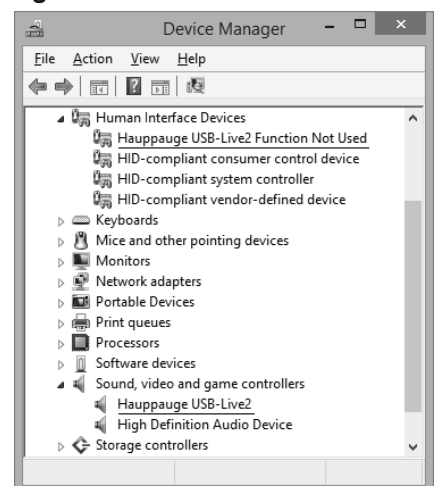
Device Manager

File Action View Help

Human Interface Devices
Hauppauge USB-Live2 Function Not Used
HID-compliant consumer control device
HID-compliant system controller
HID-compliant vendor-defined device
Keyboards
Mice and other pointing devices
Monitors
Network adapters
Portable Devices
Print queues
Processors
Software devices
Sound, video and game controllers
Hauppauge USB-Live2
High Definition Audio Device
Storage controllers